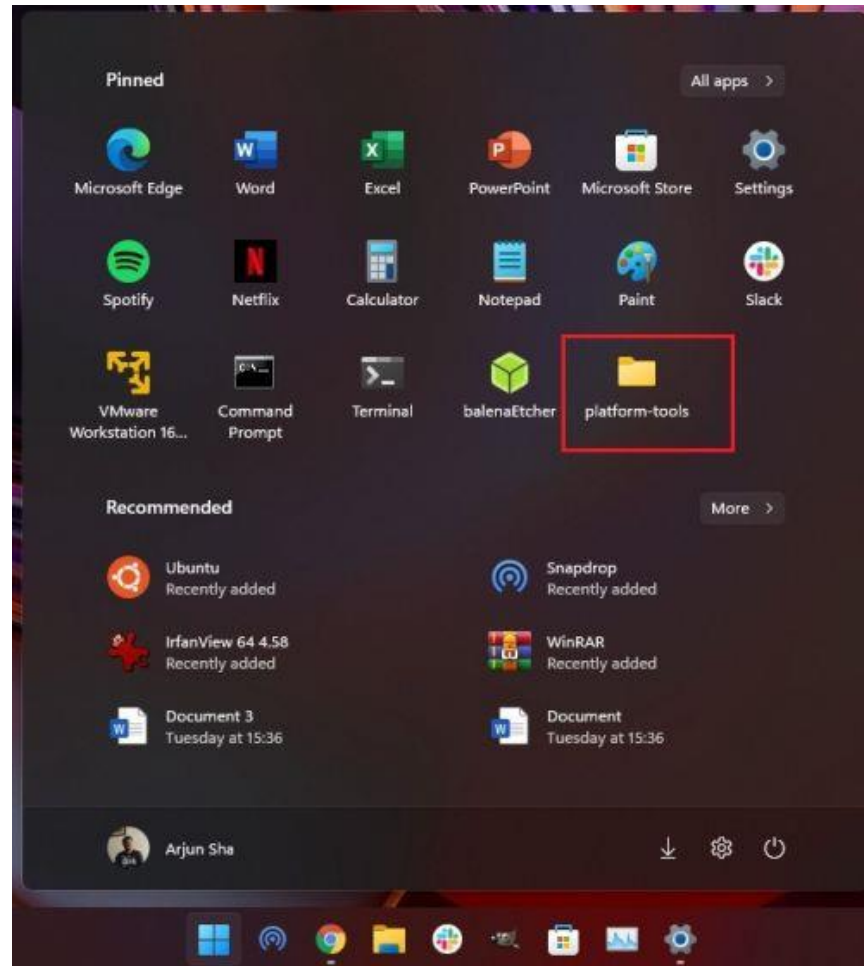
Pinned

All apps >

Microsoft Edge

Word

Excel

PowerPoint

Microsoft Store

Settings

Spotify

Netflix

Calculator

Notepad

Paint

Slack

VMware Workstation 16...

Command Prompt

Terminal

balenaEtcher

platform-tools

Recommended

More >

Ubuntu
Recently added

Snapdrop
Recently added

IrfanView 64 4.58
Recently added

WinRAR
Recently added

Document 3
Tuesday at 15:36

Document
Tuesday at 15:36

Arjun Sha